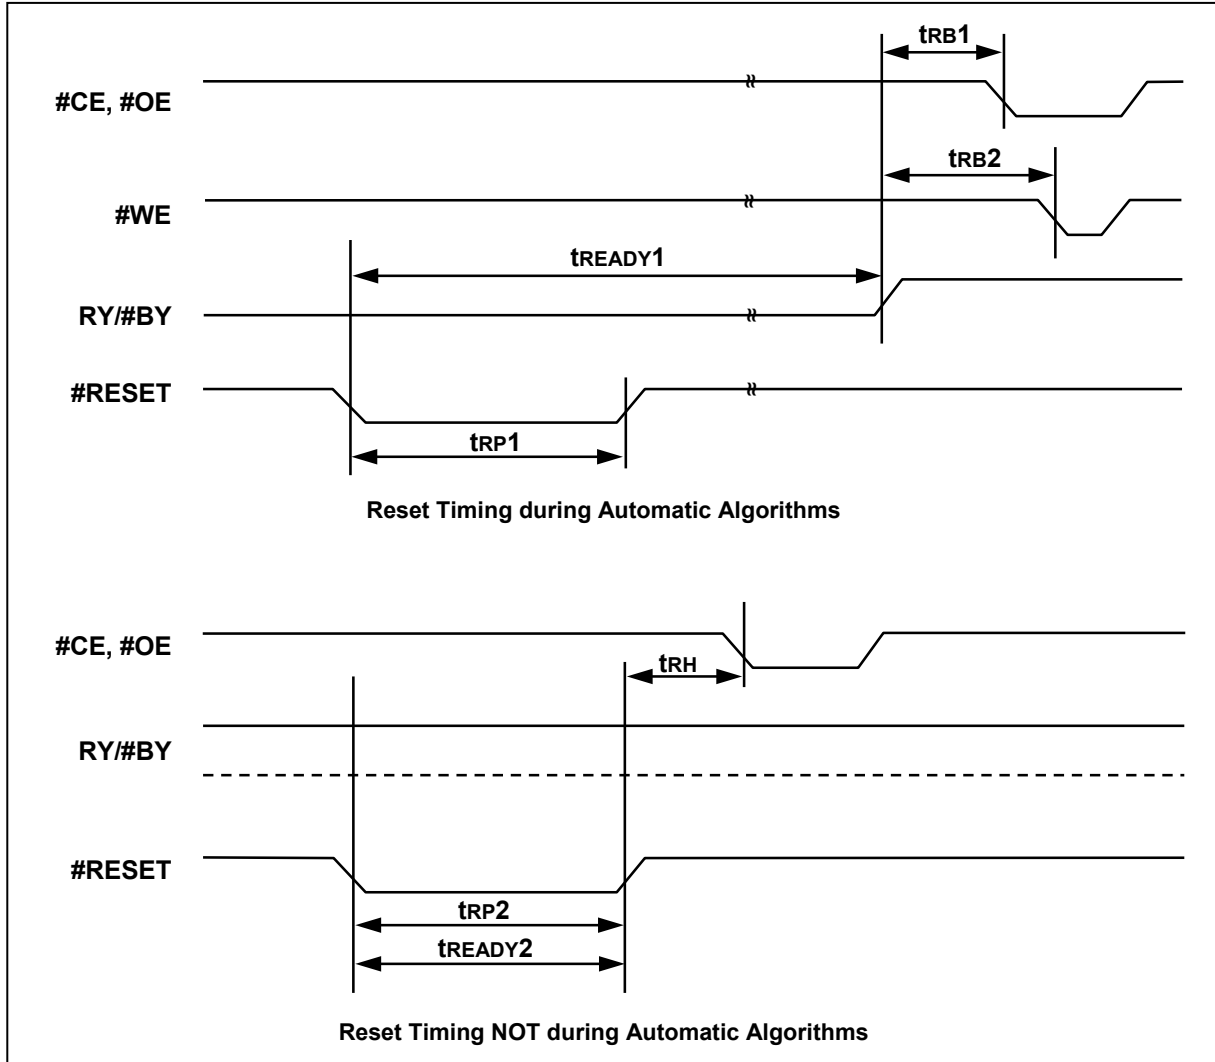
$t_{RB}1$

#CE, #OE

$t_{RB}2$

#WE

$t_{READY}1$

RY/#BY

#RESET

$t_{RP}1$

Reset Timing during Automatic Algorithms

#CE, #OE

$t_{RH}$

RY/#BY

#RESET

$t_{RP}2$

$t_{READY}2$

Reset Timing NOT during Automatic Algorithms